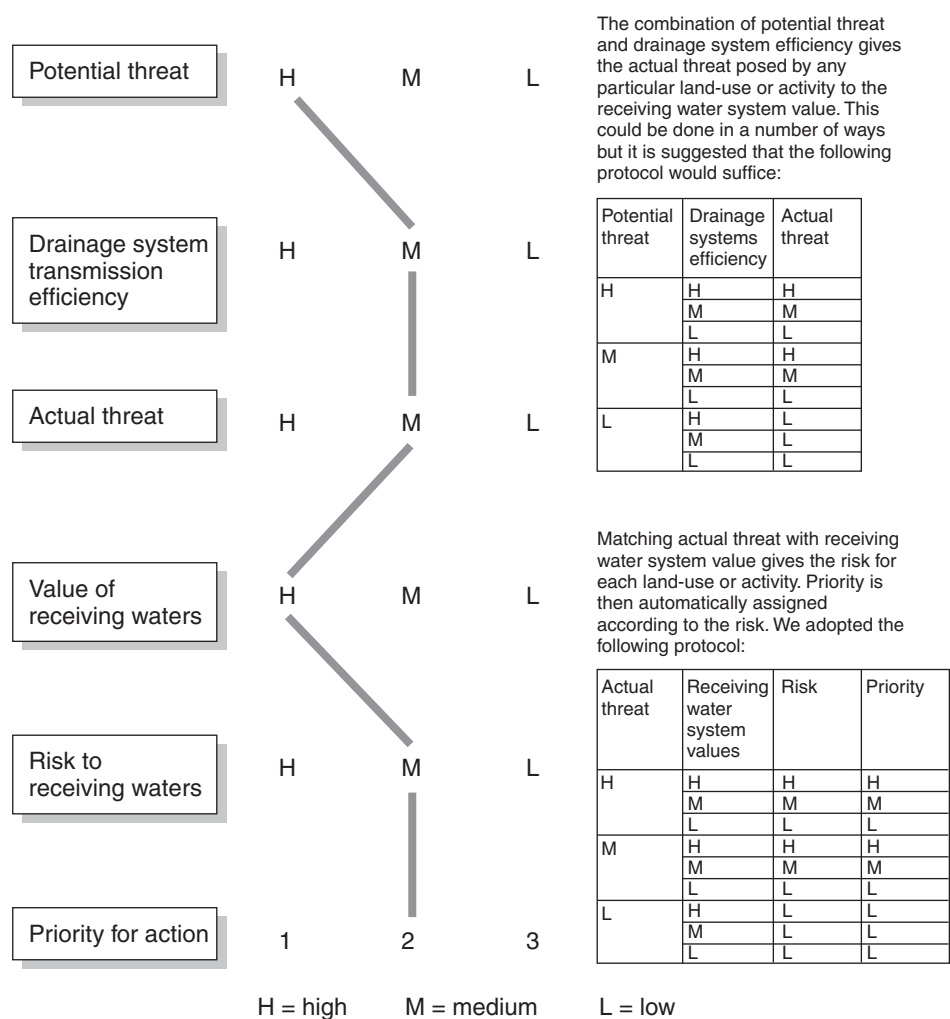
Potential threat H M L

Drainage system transmission efficiency H M L

Actual threat H M L

Value of receiving waters H M L

Risk to receiving waters H M L

Priority for action 1 2 3

The combination of potential threat and drainage system efficiency gives the actual threat posed by any particular land-use or activity to the receiving water system value. This could be done in a number of ways but it is suggested that the following protocol would suffice:

| Potential threat | Drainage systems efficiency | Actual threat |
|---|---|---|
| H | H | H |
| | M | M |
| | L | L |
| M | H | H |
| | M | M |
| | L | L |
| L | H | L |
| | M | L |
| | L | L |

Matching actual threat with receiving water system value gives the risk for each land-use or activity. Priority is then automatically assigned according to the risk. We adopted the following protocol:

| Actual threat | Receiving water system values | Risk | Priority |
|---|---|---|---|
| H | H | H | H |
| | M | M | M |
| | L | L | L |
| M | H | H | H |
| | M | M | M |
| | L | L | L |
| L | H | L | L |
| | M | L | L |
| | L | L | L |

H = high M = medium L = low